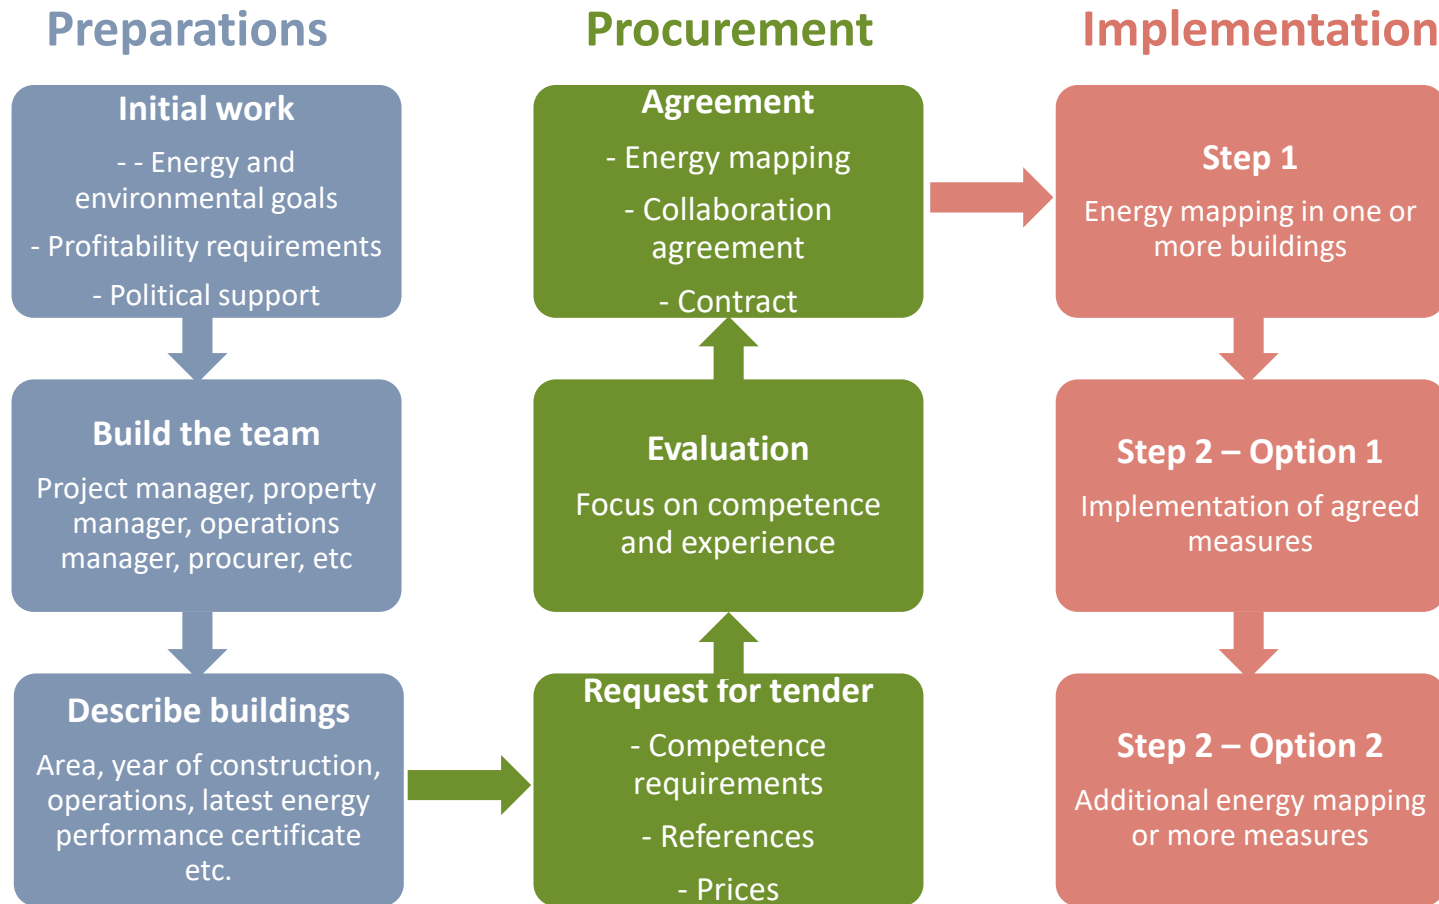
Preparations

Initial work

- - Energy and environmental goals

- Profitability requirements

- Political support

Build the team

Project manager, property manager, operations manager, procurer, etc

Describe buildings

Area, year of construction, operations, latest energy performance certificate etc.

Procurement

Request for tender

- Competence requirements

- References

- Prices

Evaluation

Focus on competence and experience

Agreement

- Energy mapping

- Collaboration agreement

- Contract

Implementation

Step 1

Energy mapping in one or more buildings

Step 2 – Option 1

Implementation of agreed measures

Step 2 – Option 2

Additional energy mapping or more measures